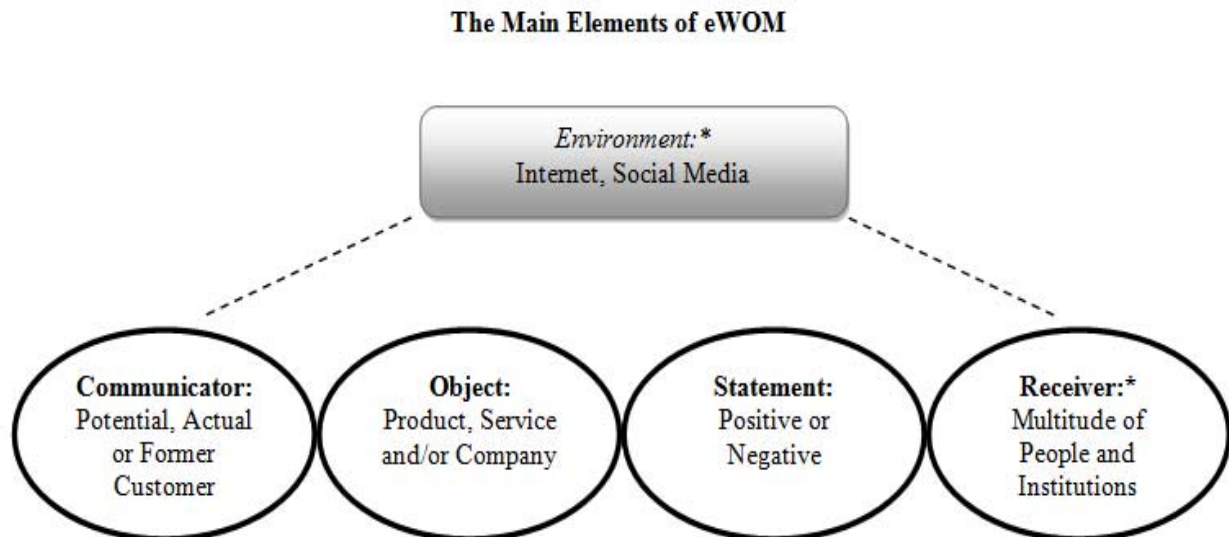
The Main Elements of eWOM

Environment:*
Internet, Social Media

Communicator:
Potential, Actual or Former Customer

Object:
Product, Service and/or Company

Statement:
Positive or Negative

Receiver:*
Multitude of People and Institutions